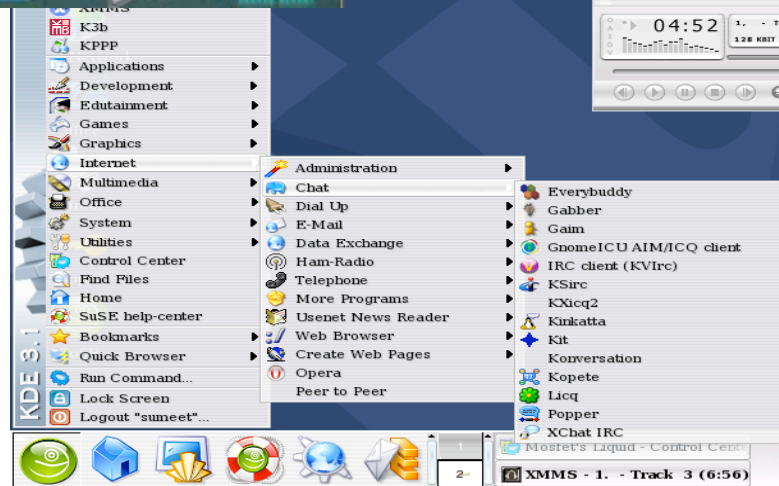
XMMS
K3b
KPPP
Applications
Development
Edutainment
Games
Graphics
Internet
Multimedia
Office
System
Utilities
Control Center
Find Files
Home
SuSE help-center
Bookmarks
Quick Browser
Run Command...
Lock Screen
Logout "sumeet"...

KDE 3.1

Administration
Chat
Dial Up
E-Mail
Data Exchange
Ham-Radio
Telephone
More Programs
Usenet News Reader
Web Browser
Create Web Pages
Opera
Peer to Peer

Everybuddy
Gabber
Gaim
GnomeICU AIM/ICQ client
IRC client (KVIrc)
KSirc
KXicq2
Kinkatta
Kit
Konversation
Kopete
Licq
Popper
XChat IRC

04:52
128 KBIT

1
2
Mosfet's Liquid - Control Cent
XMMS - 1. - Track 3 (6:56)